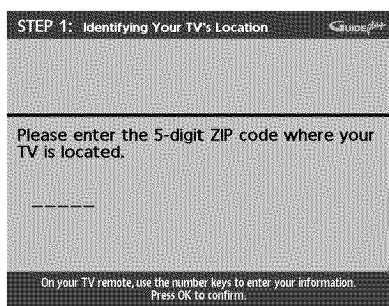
STEP 1: Identifying Your TV's Location

GuidePlus

Please enter the 5-digit ZIP code where your TV is located.

_____

On your TV remote, use the number keys to enter your information. Press OK to confirm.